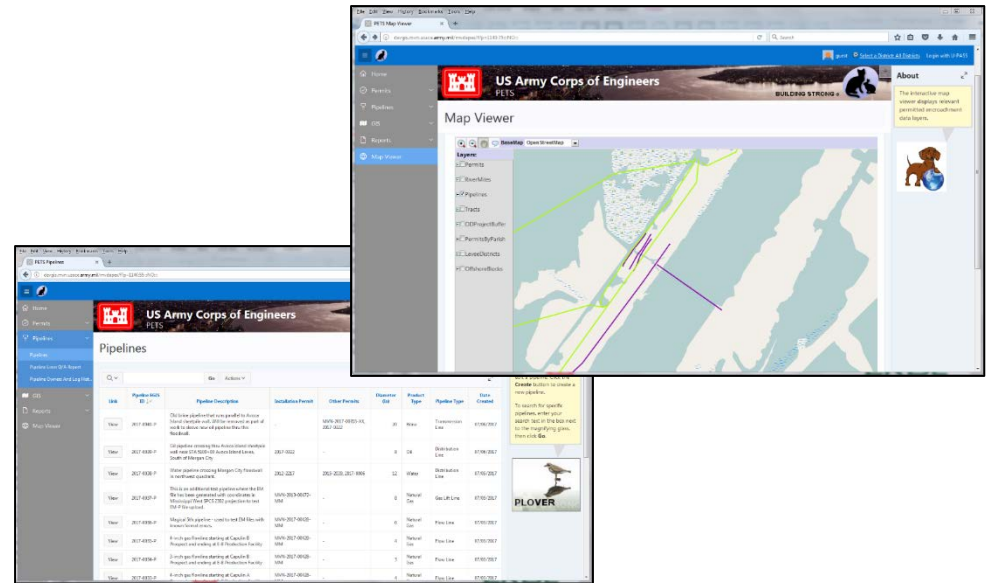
File Edit View History Bookmarks Tools Help

PETS Map Viewer

Search

guest Select a District: All Districts Login with U-PASS

Home
Permits
Pipelines
GIS
Reports
Map Viewer

US Army Corps of Engineers
PETS
BUILDING STRONG

Map Viewer

BaseMap OpenStreetMap

Layers
Permits
RiverMiles
Pipelines
Tracts
ODProjectBuffer
PermitsByParish
LeveeDistricts
OffshoreBlocks

About

The interactive map viewer displays relevant permitted encroachment data layers.

File Edit View History Bookmarks Tools Help

PETS Pipelines

Home
Permits
Pipelines
Pipelines
Pipeline Loss GIS Report
Pipeline Owner And Log Hist...
GIS
Reports
Map Viewer

US Army Corps of Engineers
PETS

Pipelines

Go Actions

| Link | Pipeline MGS ID | Pipeline Description | Installation Permit | Other Permits | Diameter (in) | Product Type | Pipeline Type | Date Created |
|---|---|---|---|---|---|---|---|---|
| View | 2017-0045-P | Old Snow pipeline that runs parallel to Avoca Island diversion well. Will be removed as part of work to abuse new oil pipeline thru this floodwall. | - | MVN-2017-00055-WL, 2017-3322 | 35 | None | Transmission Line | 07/06/2017 |
| View | 2017-0040-P | Oil pipeline running thru Avoca Island levee, South of Morgan City. | 2017-3322 | - | 8 | Oil | Distribution Line | 07/06/2017 |
| View | 2017-0038-P | Water pipeline crossing Morgan City floodwall in northwest quadrant. | 2012-2227 | 2065-2015, 2017-3999 | 12 | Water | Distribution Line | 07/05/2017 |
| View | 2017-0037-P | This is an additional test pipeline where the EM file has been generated with coordinates in Mississippi West SPCS 2302 projection to test EM-P file upload. | MVN-2019-00373-WM | - | 8 | Natural Gas | Gas Lift Line | 07/05/2017 |
| View | 2017-0036-P | Magical Test pipeline - used to test EM files with known bound errors. | MVN-2017-00028-WM | - | 8 | Natural Gas | Flow Line | 07/05/2017 |
| View | 2017-0035-P | 4-inch gas Pipeline starting at Capulin B Prospect and ending at EB Production Facility | MVN-2017-00028-WM | - | 4 | Natural Gas | Flow Line | 07/05/2017 |
| View | 2017-0034-P | 2-inch gas Pipeline starting at Capulin B Prospect and ending at EB Production Facility | MVN-2017-00028-WM | - | 7 | Natural Gas | Flow Line | 07/05/2017 |
| View | 2017-0033-P | 4-inch gas Pipeline starting at Capulin A | MVN-2017-00028- | - | 4 | Natural | Flow Line | 07/05/2017 |

Create button to create a new pipeline.

To search for specific pipelines, enter your search text in the box next to the magnifying glass, then click Go.

PLOVER